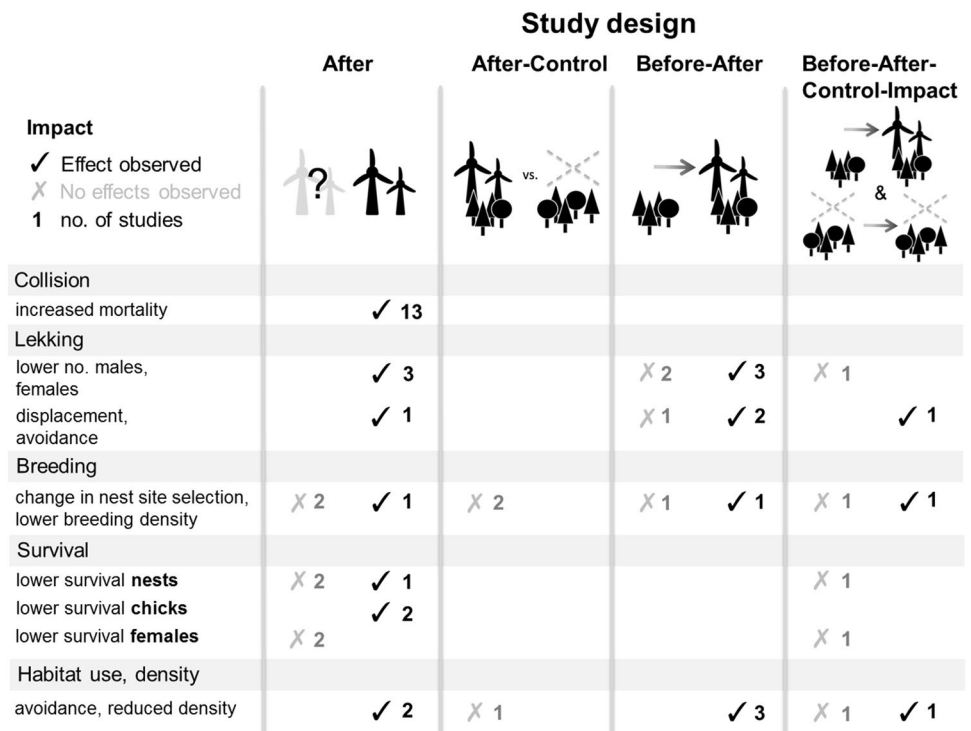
Study design

| Impact ✓ Effect observed ✗ No effects observed 1 no. of studies | After | After-Control | Before-After | Before-After-Control-Impact |
|---|---|---|---|---|
| | ? | vs. | | & |
| Collision | | | | |
| increased mortality | ✓ 13 | | | |
| Lekking | | | | |
| lower no. males, females | ✓ 3 | | ✗ 2 ✓ 3 | ✗ 1 |
| displacement, avoidance | ✓ 1 | | ✗ 1 ✓ 2 | ✓ 1 |
| Breeding | | | | |
| change in nest site selection, lower breeding density | ✗ 2 ✓ 1 | ✗ 2 | ✗ 1 ✓ 1 | ✗ 1 ✓ 1 |
| Survival | | | | |
| lower survival **nests** | ✗ 2 ✓ 1 | | | ✗ 1 |
| lower survival **chicks** | ✓ 2 | | | |
| lower survival **females** | ✗ 2 | | | ✗ 1 |
| Habitat use, density | | | | |
| avoidance, reduced density | ✓ 2 | ✗ 1 | ✓ 3 | ✗ 1 ✓ 1 |